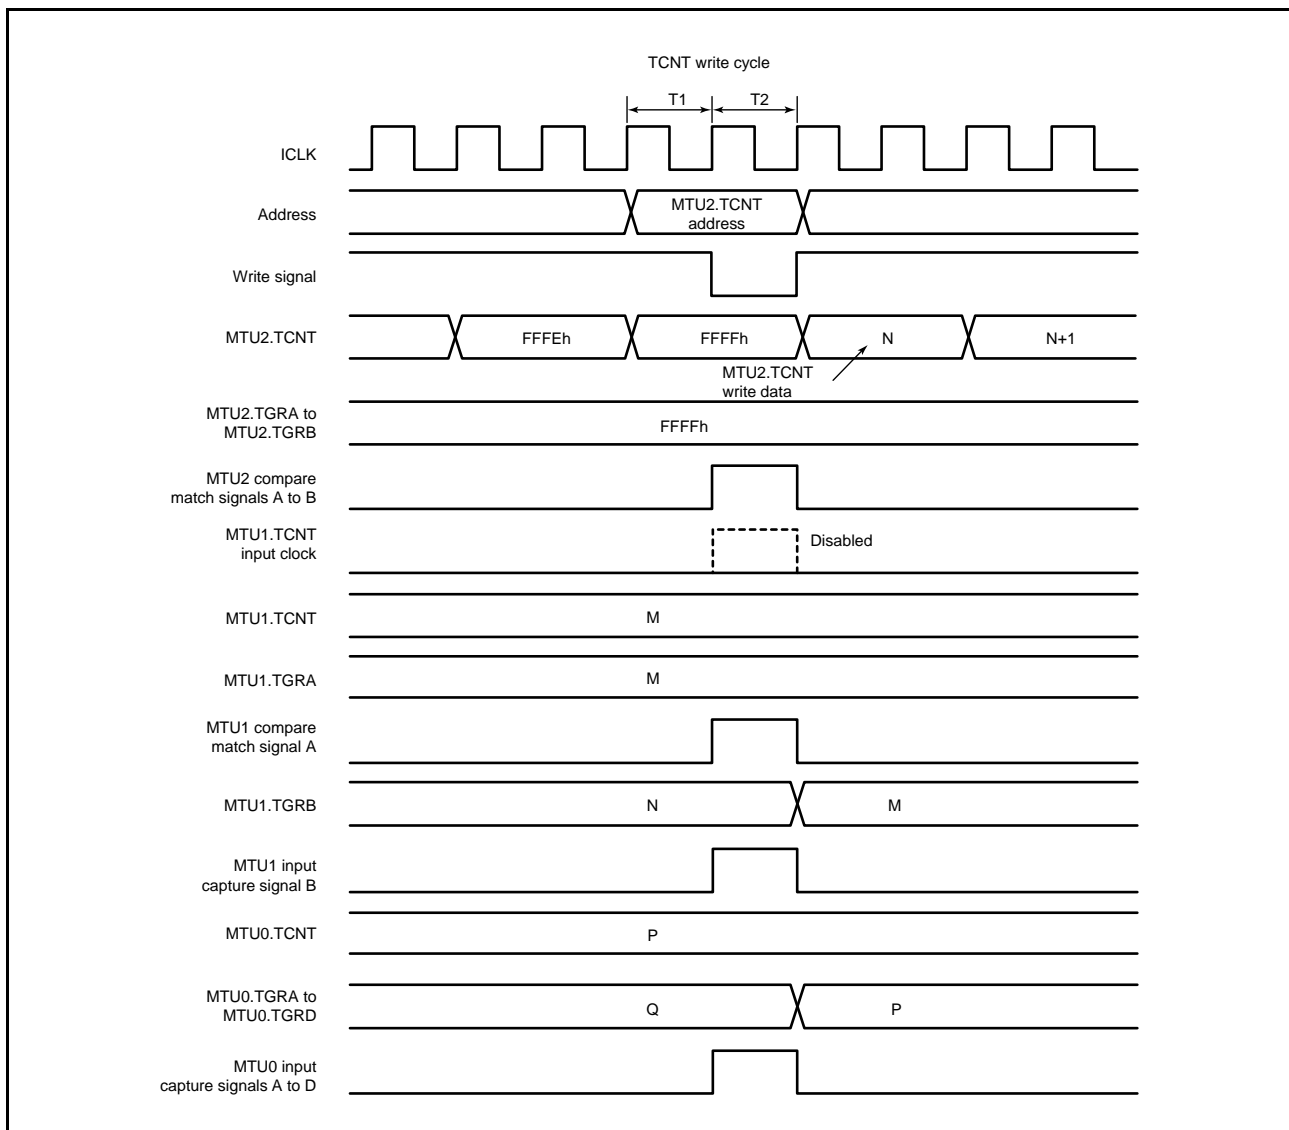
TCNT write cycle

T1

T2

ICLK

Address

MTU2.TCNT address

Write signal

MTU2.TCNT

FFFEh

FFFFh

N

N+1

MTU2.TCNT write data

MTU2.TGRA to MTU2.TGRB

FFFFh

MTU2 compare match signals A to B

MTU1.TCNT input clock

Disabled

MTU1.TCNT

M

MTU1.TGRA

M

MTU1 compare match signal A

MTU1.TGRB

N

M

MTU1 input capture signal B

MTU0.TCNT

P

MTU0.TGRA to MTU0.TGRD

Q

P

MTU0 input capture signals A to D